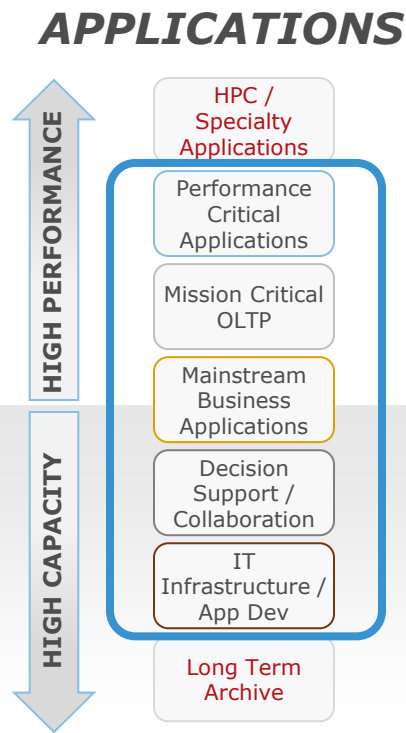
APPLICATIONS

HIGH PERFORMANCE

HIGH CAPACITY

HPC / Specialty Applications

Performance Critical Applications

Mission Critical OLTP

Mainstream Business Applications

Decision Support / Collaboration

IT Infrastructure / App Dev

Long Term Archive